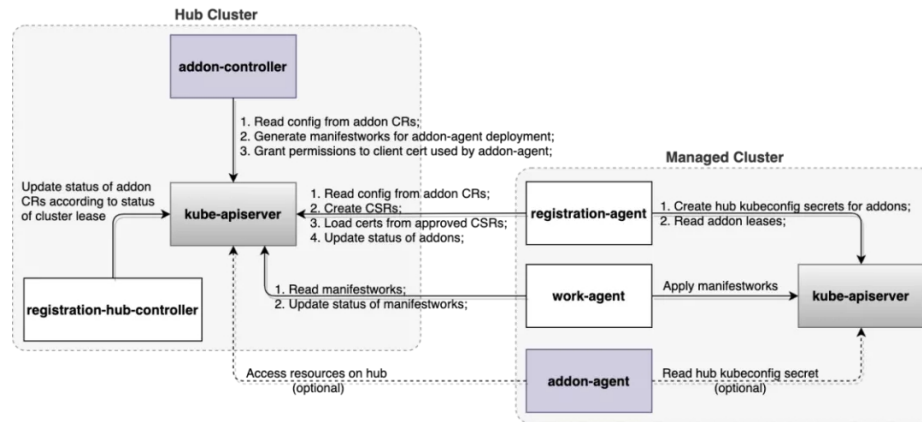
Hub Cluster

addon-controller

1. Read config from addon CRs;
2. Generate manifestworks for addon-agent deployment;
3. Grant permissions to client cert used by addon-agent;

Update status of addon CRs according to status of cluster lease

kube-apiserver

registration-hub-controller

1. Read config from addon CRs;
2. Create CSRs;
3. Load certs from approved CSRs;
4. Update status of addons;

1. Read manifestworks;
2. Update status of manifestworks;

Access resources on hub (optional)

Managed Cluster

registration-agent

1. Create hub kubeconfig secrets for addons;
2. Read addon leases;

work-agent

Apply manifestworks

kube-apiserver

addon-agent

Read hub kubeconfig secret (optional)